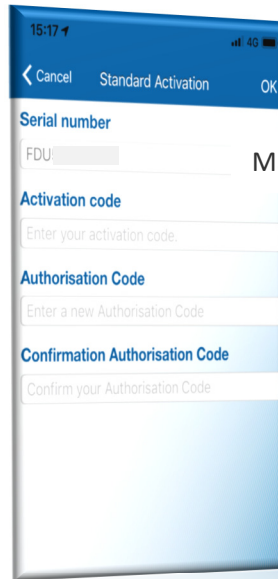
15:17
4G
Cancel Standard Activation OK
Serial number
FDU
M
Activation code
Enter your activation code.
Authorisation Code
Enter a new Authorisation Code
Confirmation Authorisation Code
Confirm your Authorisation Code